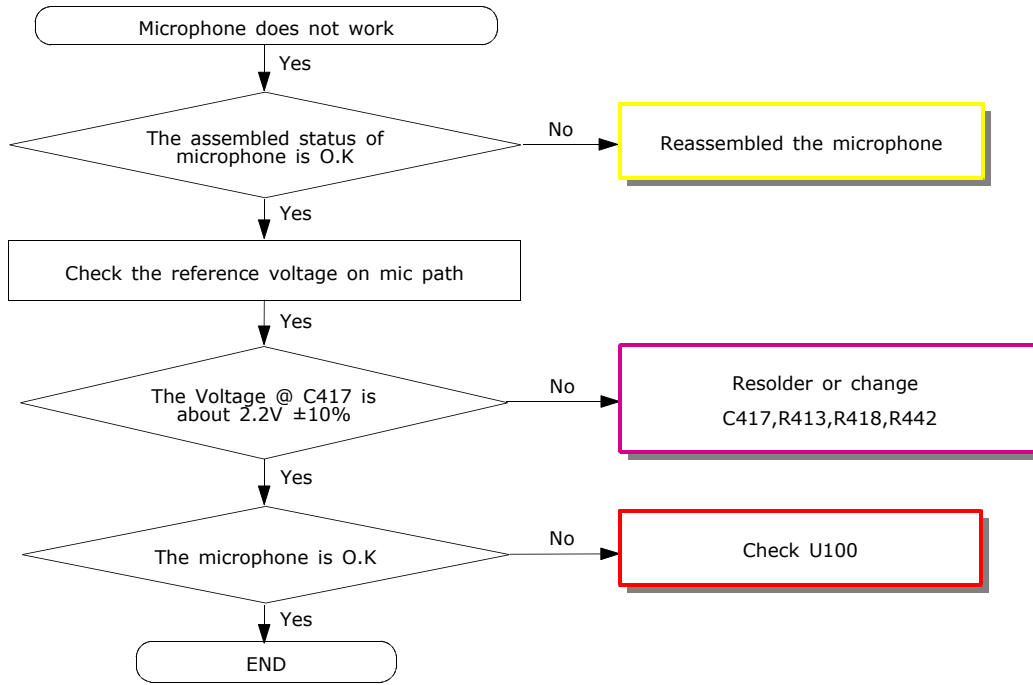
Microphone does not work

Yes

The assembled status of microphone is O.K

No

Reassembled the microphone

Yes

Check the reference voltage on mic path

Yes

The Voltage @ C417 is about 2.2V ±10%

No

Resolder or change C417,R413,R418,R442

Yes

The microphone is O.K

No

Check U100

Yes

END